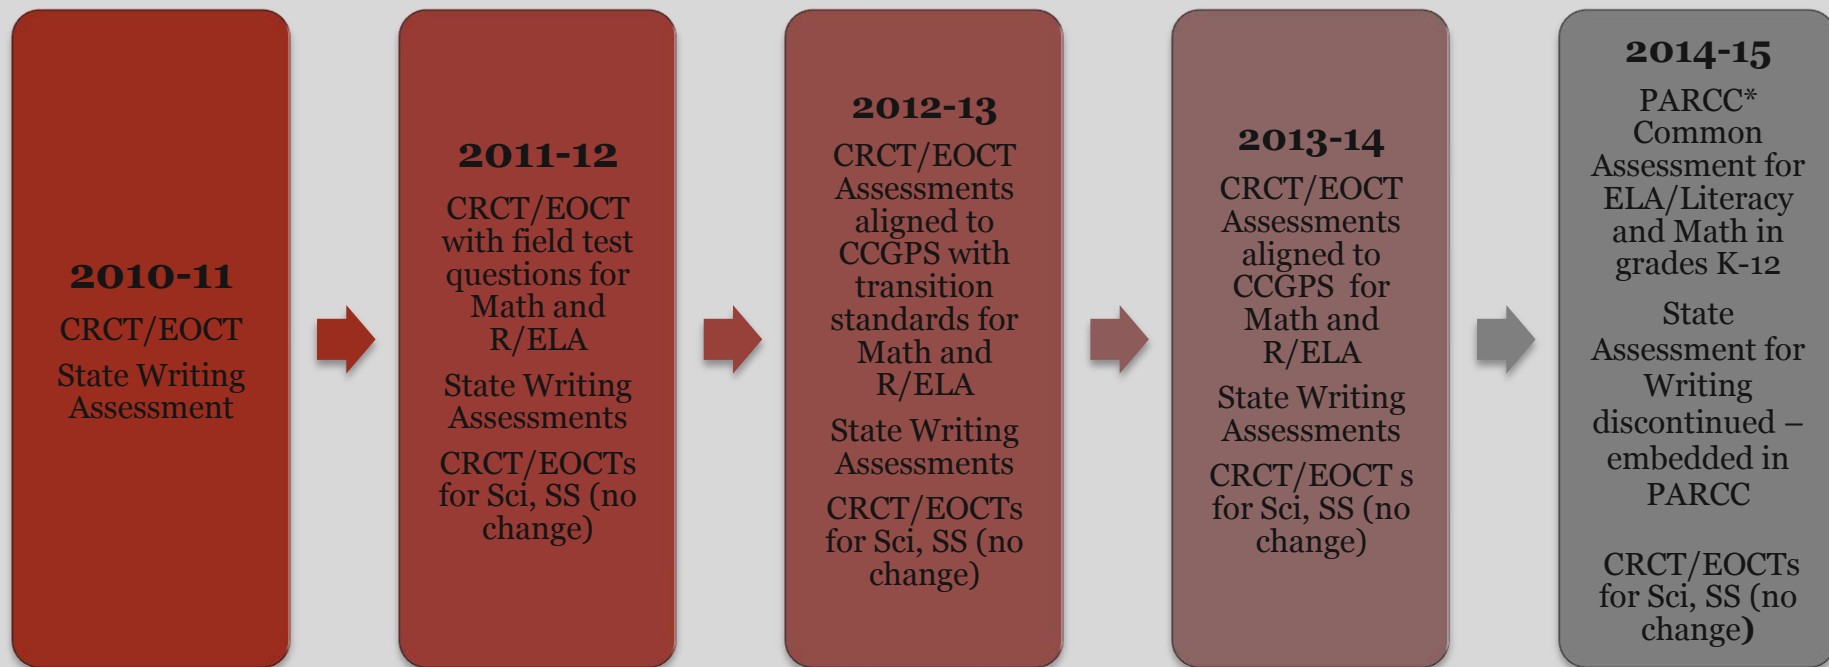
2010-11

CRCT/EOCT

State Writing Assessment

2011-12

CRCT/EOCT with field test questions for Math and R/ELA

State Writing Assessments

CRCT/EOCTs for Sci, SS (no change)

2012-13

CRCT/EOCT Assessments aligned to CCGPS with transition standards for Math and R/ELA

State Writing Assessments

CRCT/EOCTs for Sci, SS (no change)

2013-14

CRCT/EOCT Assessments aligned to CCGPS for Math and R/ELA

State Writing Assessments

CRCT/EOCT s for Sci, SS (no change)

2014-15

PARCC* Common Assessment for ELA/Literacy and Math in grades K-12

State Assessment for Writing discontinued – embedded in PARCC

CRCT/EOCTs for Sci, SS (no change)